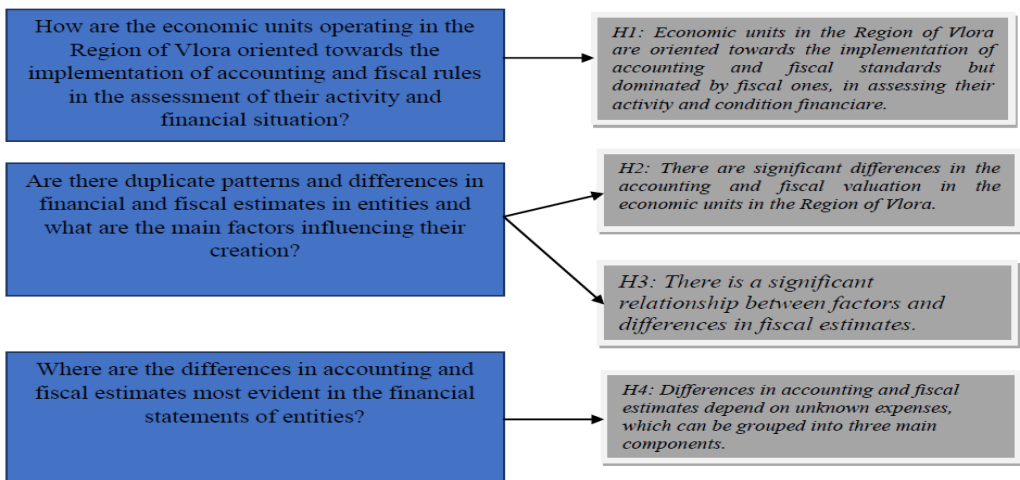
How are the economic units operating in the Region of Vlora oriented towards the implementation of accounting and fiscal rules in the assessment of their activity and financial situation?

H1: Economic units in the Region of Vlora are oriented towards the implementation of accounting and fiscal standards but dominated by fiscal ones, in assessing their activity and condition financiare.

Are there duplicate patterns and differences in financial and fiscal estimates in entities and what are the main factors influencing their creation?

H2: There are significant differences in the accounting and fiscal valuation in the economic units in the Region of Vlora.

H3: There is a significant relationship between factors and differences in fiscal estimates.

Where are the differences in accounting and fiscal estimates most evident in the financial statements of entities?

H4: Differences in accounting and fiscal estimates depend on unknown expenses, which can be grouped into three main components.